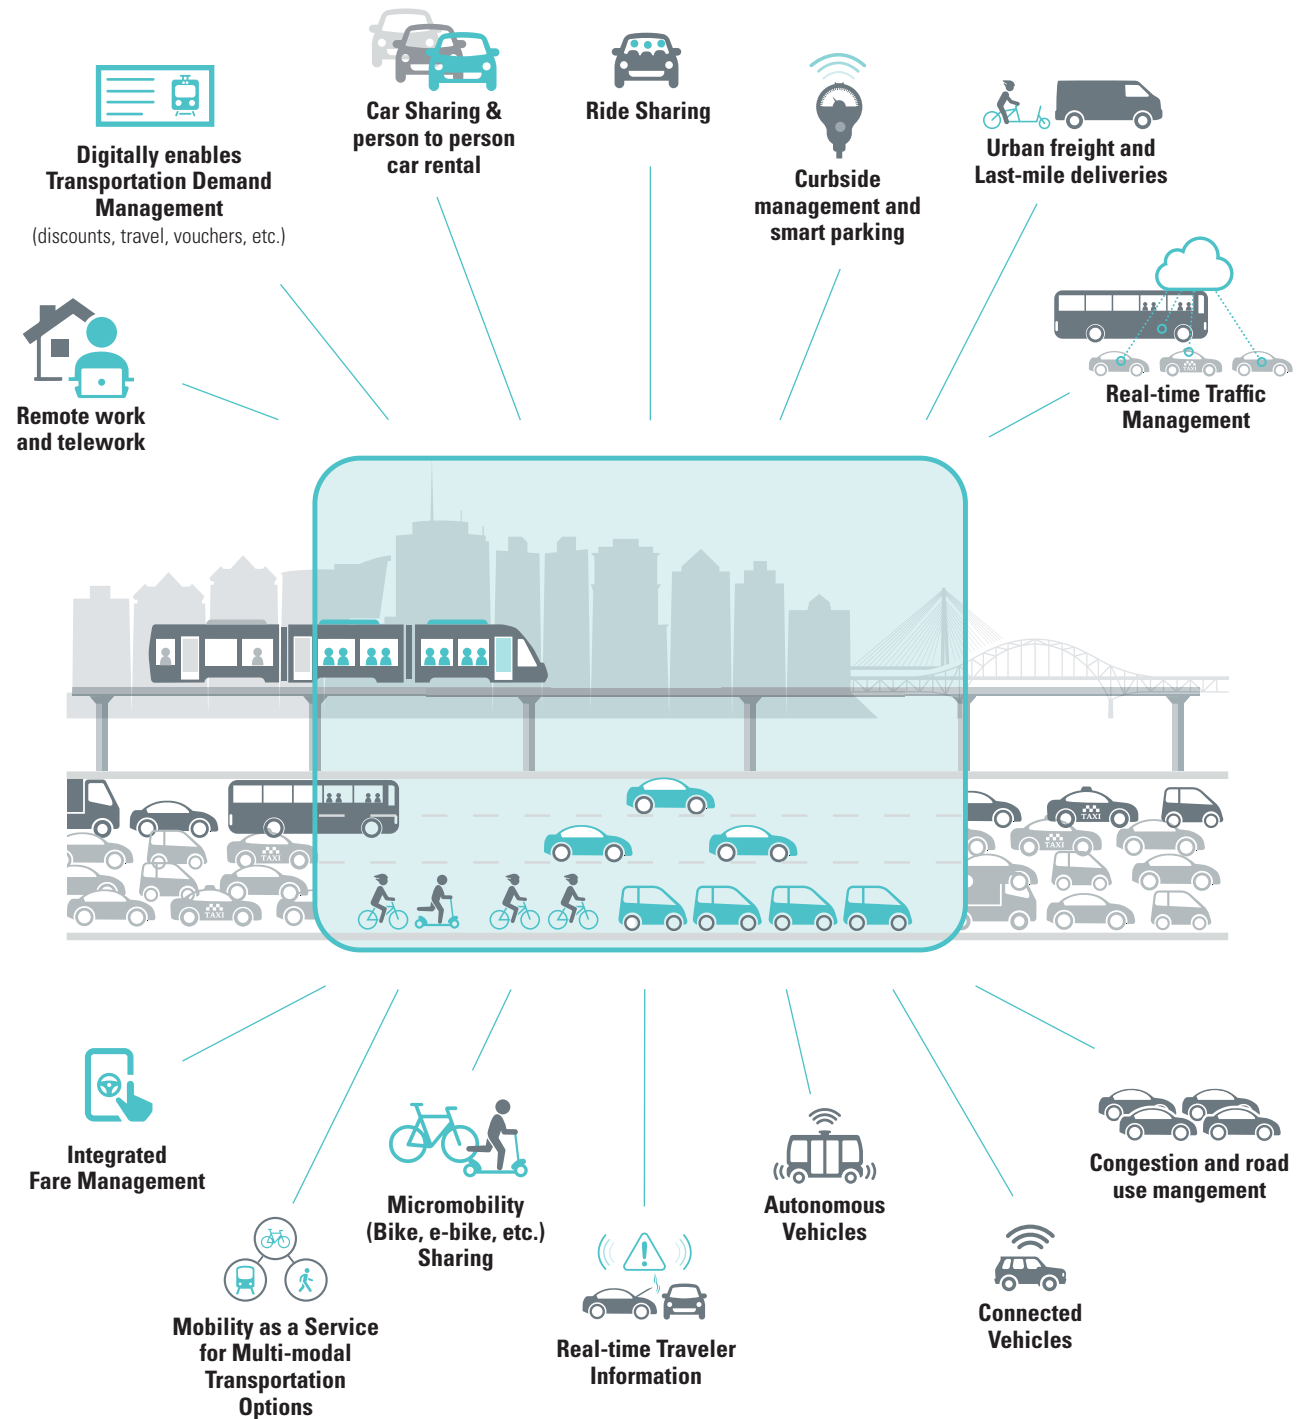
Digitally enables Transportation Demand Management
(discounts, travel, vouchers, etc.)

Car Sharing & person to person car rental

Ride Sharing

Curbside management and smart parking

Urban freight and Last-mile deliveries

Remote work and telework

Real-time Traffic Management

TAXI

TAXI

TAXI

TAXI

Integrated Fare Management

Micromobility (Bike, e-bike, etc.) Sharing

Autonomous Vehicles

Congestion and road use mangement

Mobility as a Service for Multi-modal Transportation Options

Real-time Traveler Information

Connected Vehicles